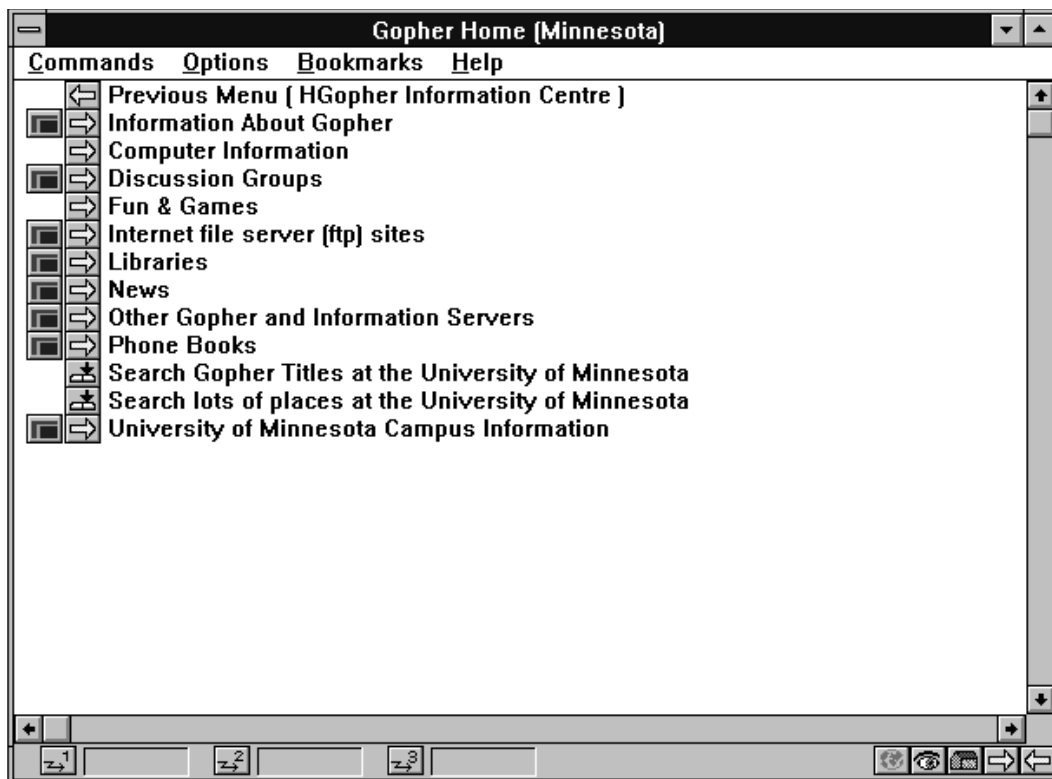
Gopher Home (Minnesota)

Commands Options Bookmarks Help

Previous Menu ( HGopher Information Centre )
Information About Gopher
Computer Information
Discussion Groups
Fun & Games
Internet file server (ftp) sites
Libraries
News
Other Gopher and Information Servers
Phone Books
Search Gopher Titles at the University of Minnesota
Search lots of places at the University of Minnesota
University of Minnesota Campus Information